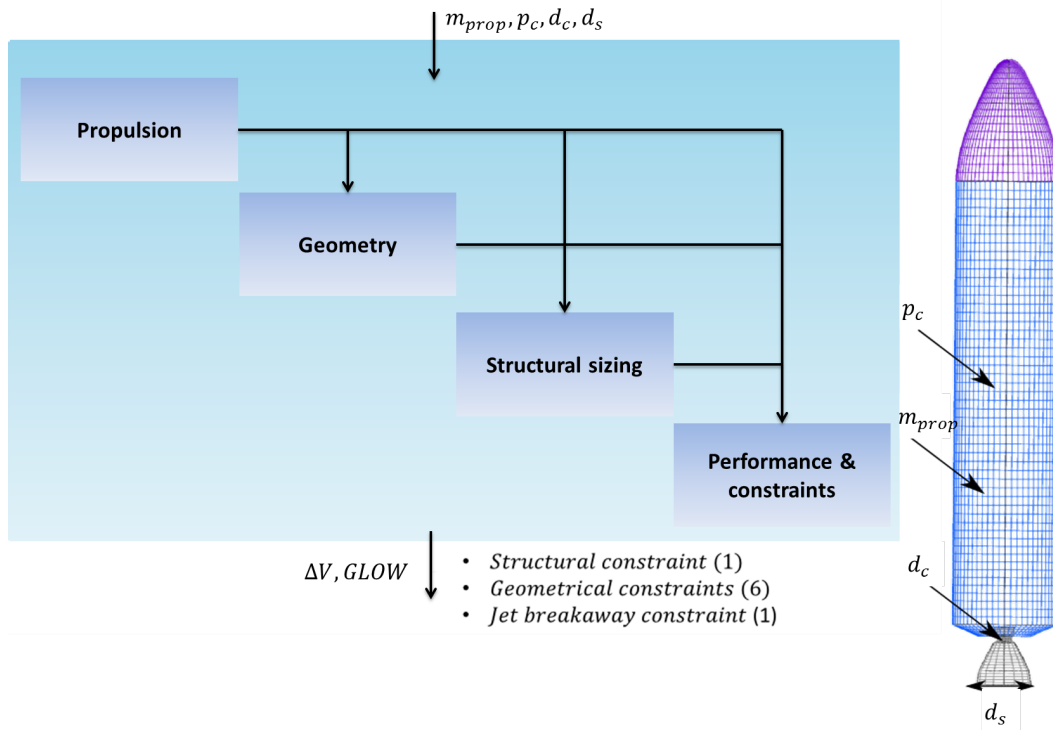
$m_{prop}, p_c, d_c, d_s$

Propulsion

Geometry

Structural sizing

Performance & constraints

$\Delta V, GLOW$

- *Structural constraint* (1)
- *Geometrical constraints* (6)
- *Jet breakaway constraint* (1)

$p_c$

$m_{prop}$

$d_c$

$d_s$